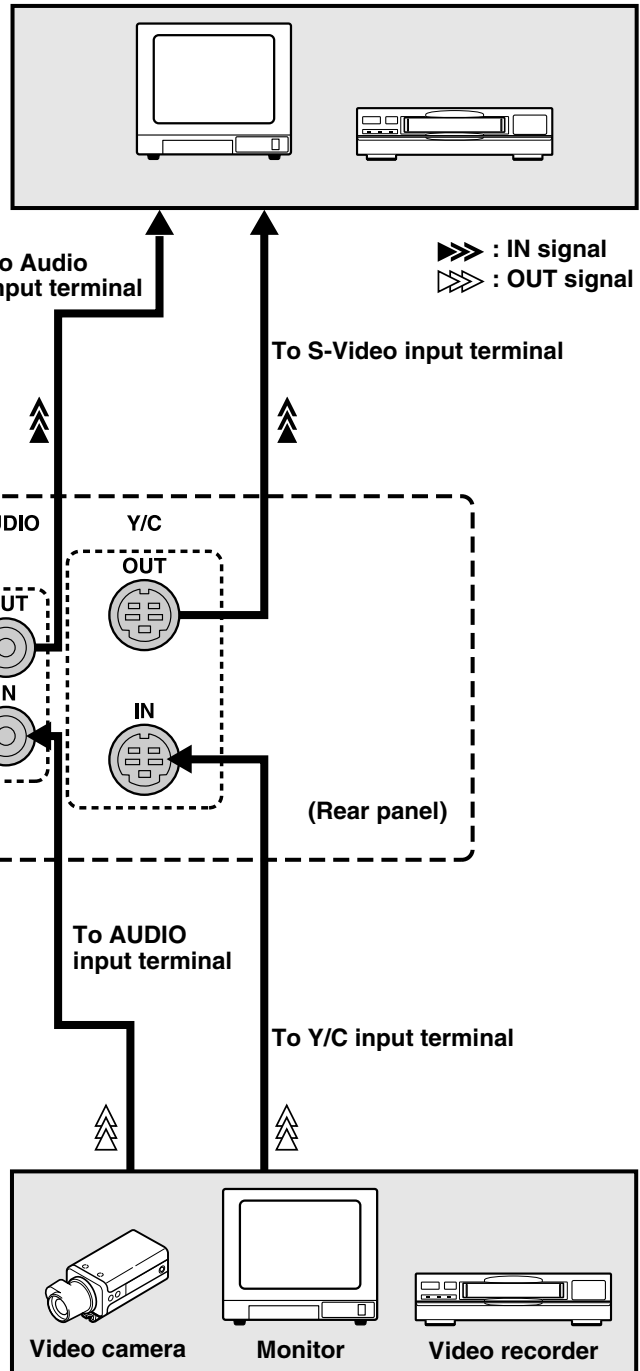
: IN signal
: OUT signal

o Audio
nput terminal

To S-Video input terminal

UDIO

Y/C

OUT

UT

N

IN

(Rear panel)

To AUDIO input terminal

To Y/C input terminal

Video camera

Monitor

Video recorder